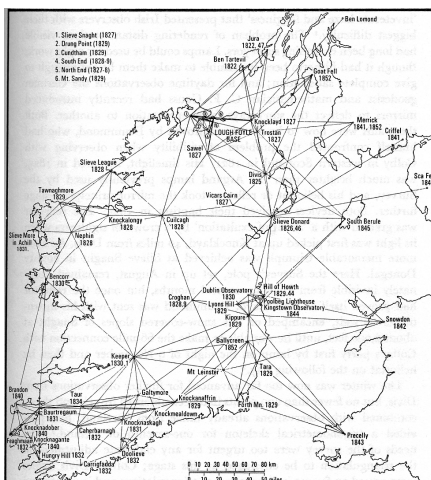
1. Slieve Snaght (1827)
2. Drung Point (1829)
3. Gunddham (1829)
4. South End (1828-9)
5. North End (1827-8)
6. Mt. Sandy (1829)

Ben Lomond
Jura 1822, 47
Ben Tartevil 1822, 5
Goat Fell 1852
Knocklayd 1827
Trostan 1827
LOUGH FOYLE BASE
Sawel 1827
Merrick 1841, 1852
Criffel 1841
Sca Fe 184
Divis 1825
Slieve League 1828
Vicars Cairn 1827
Tawnaghmore 1829
Knockalongy 1828
Cuilcagh 1828
Slieve Donard 1826,46
South Berule 1845
Slieve More @ Achill 1831
Nephin 1828
Bencorr 1830
Croghan 1828,9
Dublin Observatory 1830
Lyons Hill 1829
Hill of Howth 1826,44
Poolbeg Lighthouse
Kingstown Observatory 1844
Kippure 1829
Snowdon 1842
Keeper 1830,1
Ballycreen 1852
Tara 1829
Mt Leinster
Forth Mn. 1829
Brandon 1840
Tour 1834
Galtymore
Knockanaffrin 1829
Knockmealdown
Bauttregaum 1831
Knockadober 1840
Knocknagante 1840
Feaghmaan
Cahercarnagh 1832
Knocknaskagh 1831
Precelly 1843
Hungry Hill 1832
Carrigfadda 1832
Douinve 1832
0 10 20 30 40 50 60 70 80 km
0 10 20 30 40 50 miles